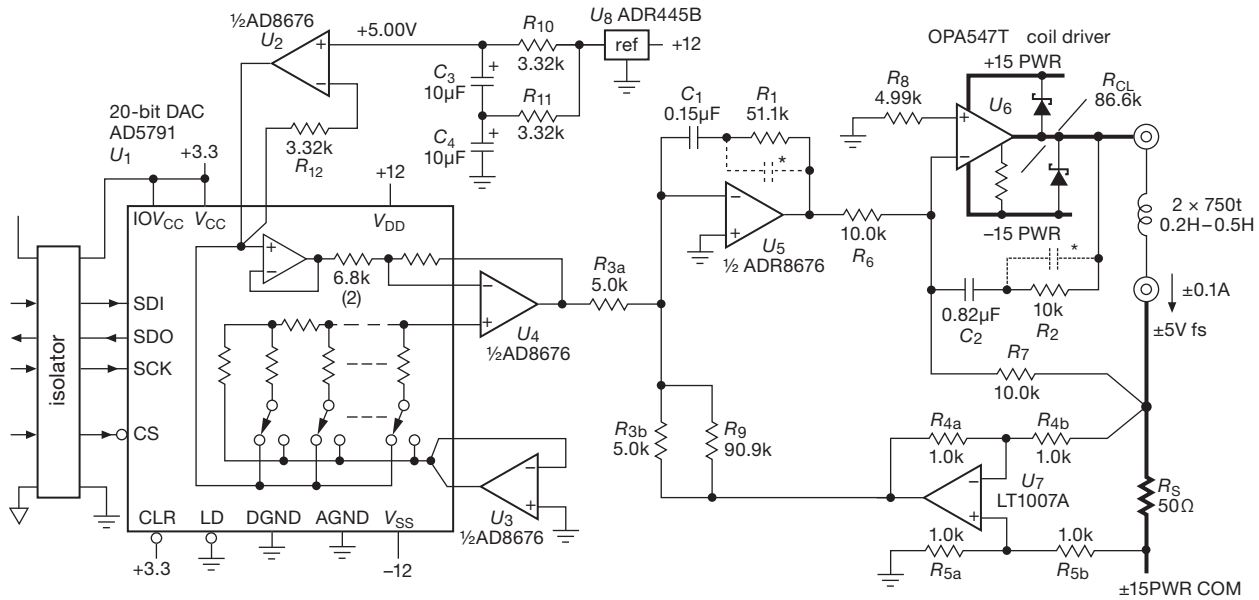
½AD8676
$U_2$
+5.00V
$R_{10}$
3.32k
$U_8$ ADR445B
ref
+12
$C_3$
10µF
$R_{11}$
3.32k
$C_4$
10µF
3.32k
$R_{12}$
20-bit DAC
AD5791
$U_1$
+3.3
+12
$IOV_{CC}$
$V_{CC}$
$V_{DD}$
isolator
SDI
SDO
SCK
CS
6.8k
(2)
$U_4$
½AD8676
$U_3$
½AD8676
CLR
LD
DGND
AGND
$V_{SS}$
+3.3
–12
$R_{3a}$
5.0k
$C_1$
0.15µF
$R_1$
51.1k
*
$U_5$
½ ADR8676
10.0k
$R_6$
$R_{3b}$
5.0k
$R_9$
90.9k
OPA547T coil driver
+15 PWR
$R_8$
4.99k
$U_6$
$R_{CL}$
86.6k
–15 PWR
*
0.82µF
$C_2$
10k
$R_2$
2 × 750t
0.2H – 0.5H
±0.1A
±5V fs
$R_7$
10.0k
$R_{4a}$
1.0k
$R_{4b}$
1.0k
$U_7$
LT1007A
$R_S$
50Ω
1.0k
$R_{5a}$
1.0k
$R_{5b}$
±15PWR COM